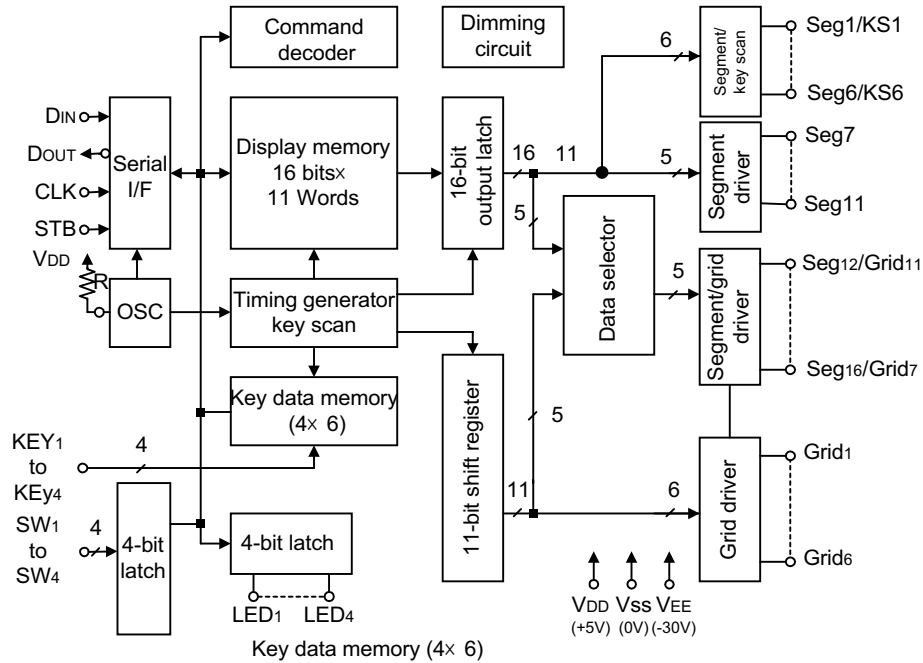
Command decoder

Dimming circuit

Segment/ key scan

Seg1/KS1

Seg6/KS6

6

DIN

DOUT

CLK

STB

VDD

R

Serial I/F

OSC

Display memory 16 bits× 11 Words

16-bit output latch

16

11

5

Segment driver

Seg7

Seg11

5

Data selector

5

Segment/grid driver

Seg12/Grid11

Seg16/Grid7

Timing generator key scan

Key data memory (4× 6)

11-bit shift register

5

KEY1 to KEy4

4

SW1 to SW4

4

4-bit latch

4-bit latch

LED1

LED4

11

6

Grid driver

Grid1

Grid6

VDD (+5V)

Vss (0V)

VEE (-30V)

Key data memory (4× 6)